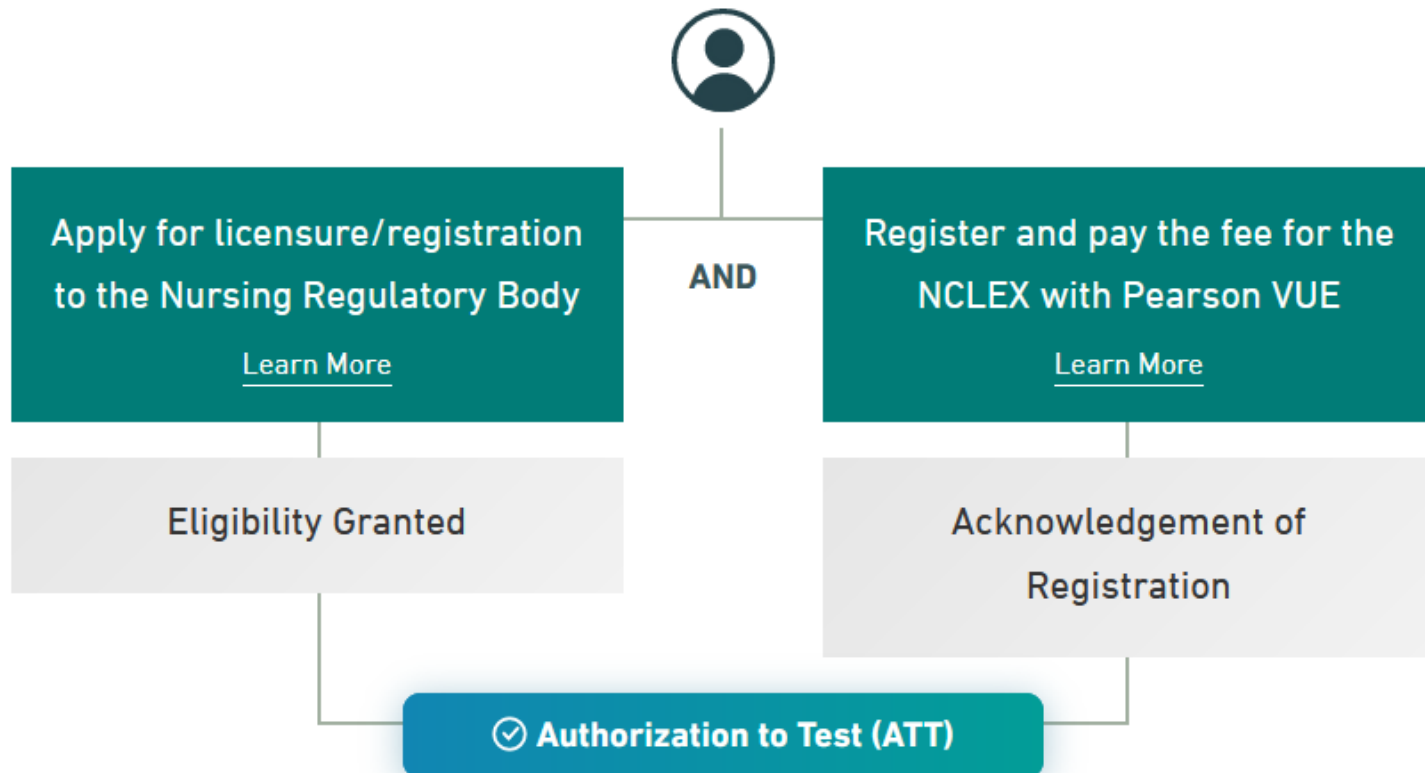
Apply for licensure/registration to the Nursing Regulatory Body

Learn More

AND

Register and pay the fee for the NCLEX with Pearson VUE

Learn More

Eligibility Granted

Acknowledgement of Registration

Authorization to Test (ATT)